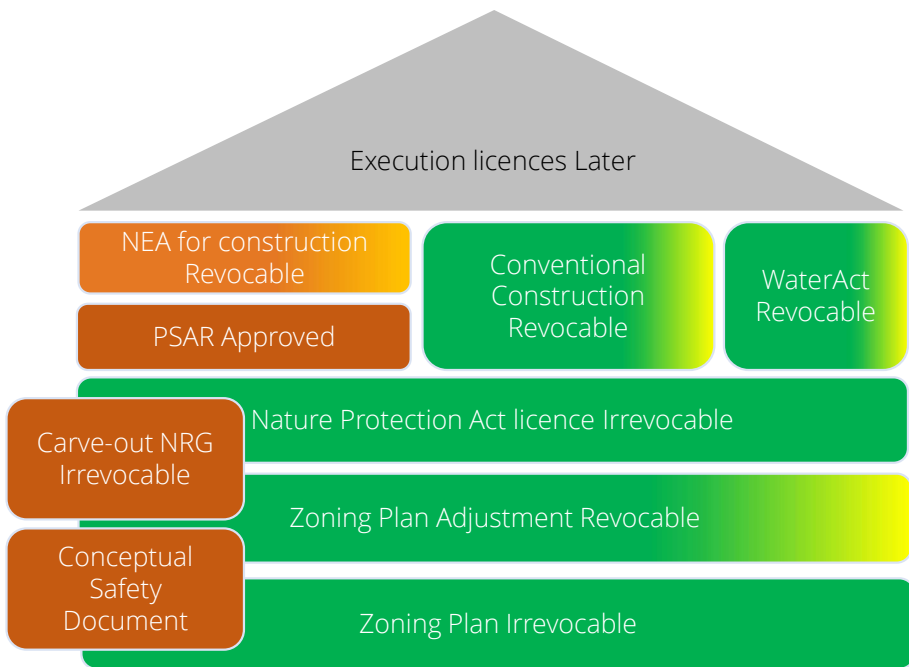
Execution licences Later

NEA for construction Revocable

PSAR Approved

Conventional Construction Revocable

WaterAct Revocable

Nature Protection Act licence Irrevocable

Carve-out NRG Irrevocable

Zoning Plan Adjustment Revocable

Conceptual Safety Document

Zoning Plan Irrevocable